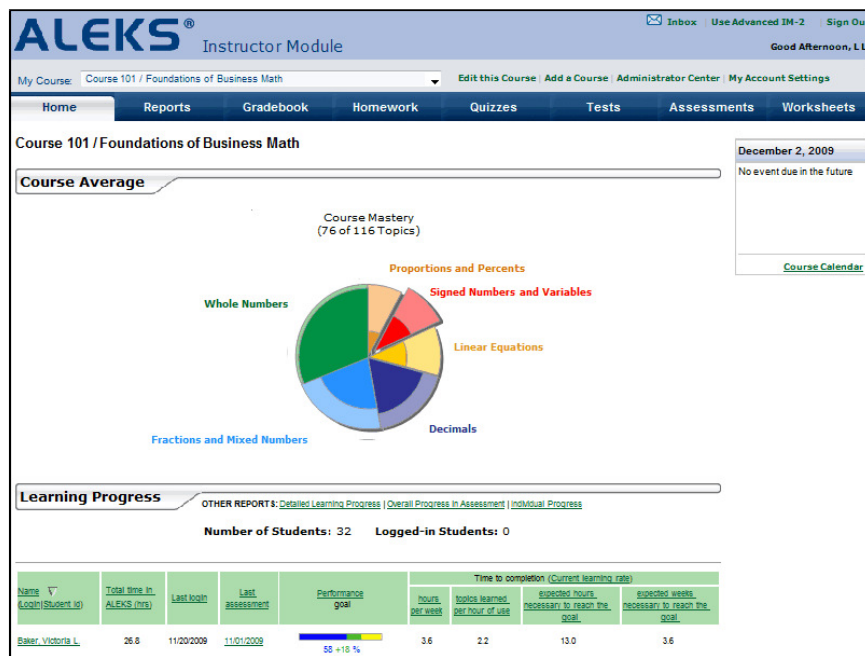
ALEKS® Instructor Module

Inbox | Use Advanced IM-2 | Sign Ou

Good Afternoon, L L

My Course: Course 101 / Foundations of Business Math

Edit this Course | Add a Course | Administrator Center | My Account Settings

Home Reports Gradebook Homework Quizzes Tests Assessments Worksheets

Course 101 / Foundations of Business Math

Course Average

Course Mastery
(76 of 116 Topics)

Proportions and Percents

Signed Numbers and Variables

Whole Numbers

Linear Equations

Fractions and Mixed Numbers

Decimals

December 2, 2009

No event due in the future

Course Calendar

Learning Progress

OTHER REPORTS: Detailed Learning Progress | Overall Progress in Assessment | Individual Progress

Number of Students: 32 Logged-in Students: 0

| Name (Login\|Student Id) | Total time in ALEKS (hrs) | Last login | Last assessment | Performance goal | Time to completion (Current learning rate) hours per week | topics learned per hour of use | expected hours necessary to reach the goal | expected weeks necessary to reach the goal |
|---|---|---|---|---|---|---|---|---|
| Baker, Victoria L. | 26.8 | 11/20/2009 | 11/01/2009 | 58 +18 % | 3.6 | 2.2 | 13.0 | 3.6 |